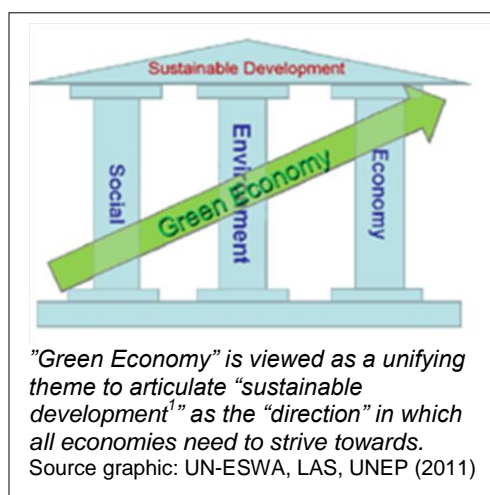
Sustainable Development

Social

Environment

Economy

Green Economy

”Green Economy” is viewed as a unifying theme to articulate “sustainable development$^{1}$” as the “direction” in which all economies need to strive towards.
Source graphic: UN-ESWA, LAS, UNEP (2011)